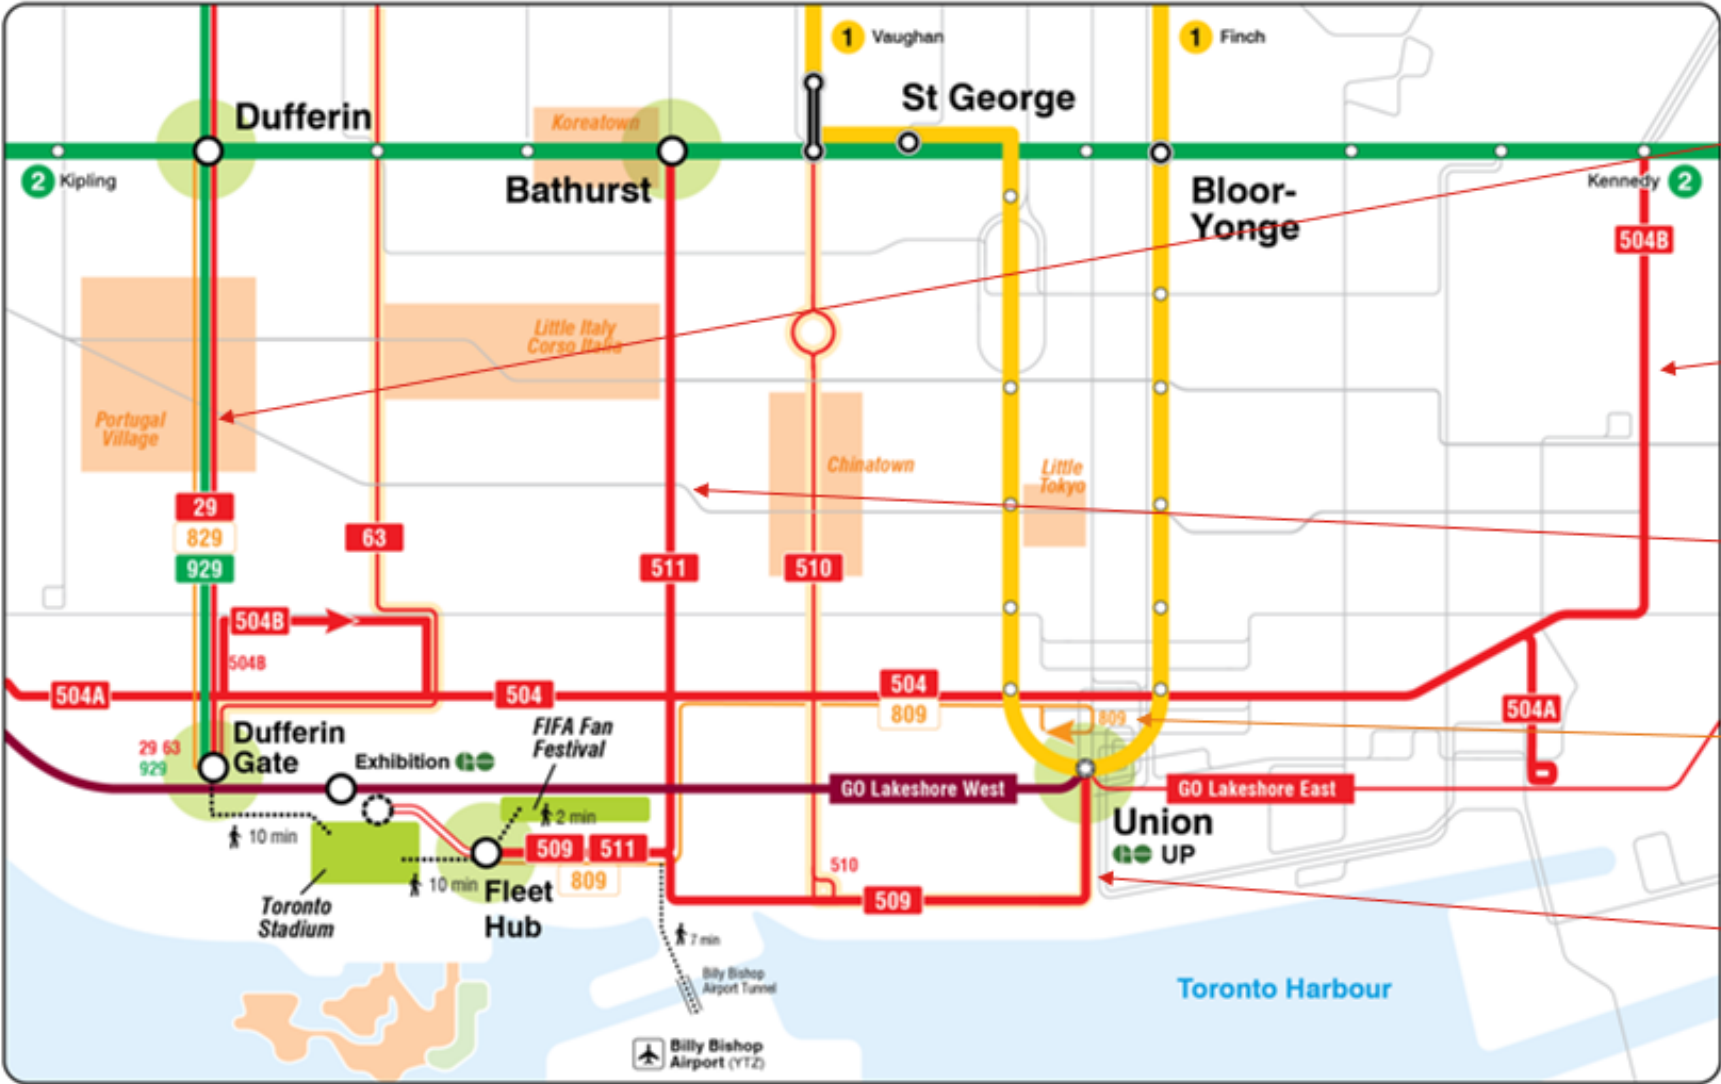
1 Vaughan
1 Finch
Dufferin
Koreatown
St George
2 Kipling
Bathurst
Bloor-Yonge
Kennedy 2
504B
Little Italy Corso Italia
Portugal Village
Chinatown
Little Tokyo
29
829
929
63
511
510
504B
504B
504A
504
504
809
809
504A
29 63
929
Dufferin Gate
Exhibition GO
FIFA Fan Festival
GO Lakeshore West
GO Lakeshore East
Union
GO UP
2 min
10 min
509
511
10 min
809
Fleet Hub
510
509
Toronto Stadium
7 min
Billy Bishop Airport Tunnel
Toronto Harbour
Billy Bishop Airport (YTZ)